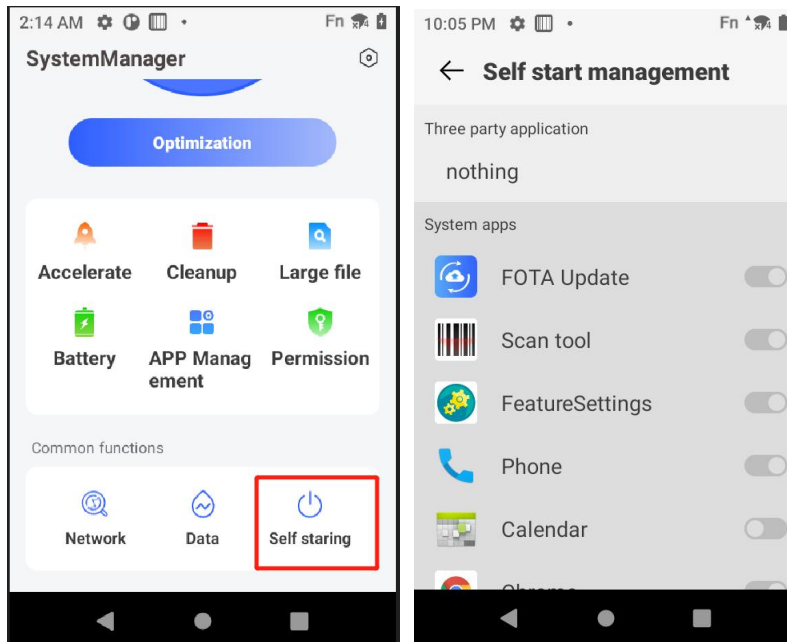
2:14 AM

Fn

SystemManager

Optimization

Accelerate

Cleanup

Large file

Battery

APP Management

Permission

Common functions

Network

Data

Self staring

10:05 PM

Fn

Self start management

Three party application

nothing

System apps

FOTA Update

Scan tool

FeatureSettings

Phone

Calendar

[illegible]